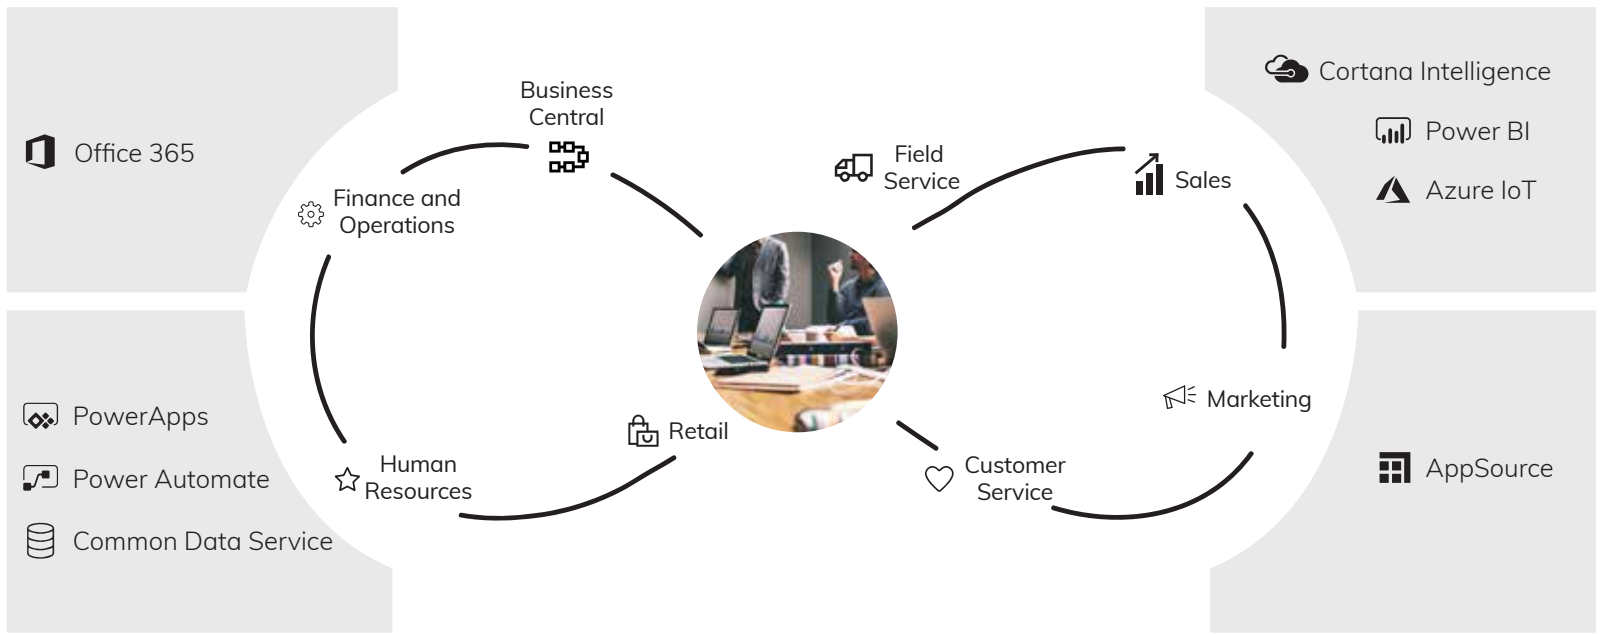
Office 365

Cortana Intelligence

Power BI

Azure IoT

Business Central

Finance and Operations

Field Service

Sales

Marketing

Retail

Human Resources

Customer Service

PowerApps

Power Automate

Common Data Service

AppSource